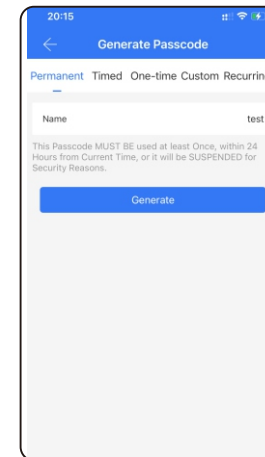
20:15

Generate Passcode

Permanent Timed One-time Custom Recurrin

Name test

This Passcode MUST BE used at least Once, within 24 Hours from Current Time, or it will be SUSPENDED for Security Reasons.

Generate